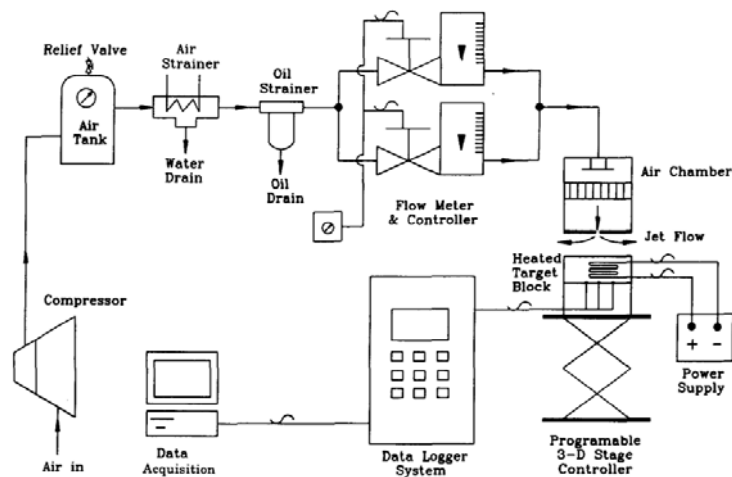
Relief Valve

Air Tank

Air Strainer

Water Drain

Oil Strainer

Oil Drain

Flow Meter & Controller

Air Chamber

Jet Flow

Heated Target Block

Compressor

Air in

Data Acquisition

Data Logger System

Programable 3-D Stage Controller

+ -

Power Supply